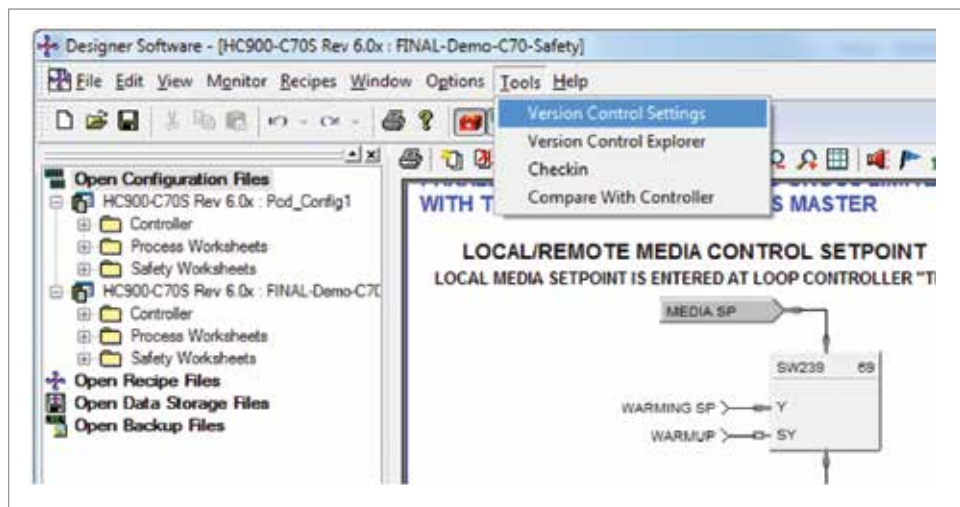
Designer Software - [HC900-C70S Rev 6.0x : FINAL-Demo-C70-Safety]

File Edit View Monitor Recipes Window Options Tools Help

Version Control Settings
Version Control Explorer
Checkin
Compare With Controller

Open Configuration Files
HC900-C70S Rev 6.0x : Pcd_Config1
Controller
Process Worksheets
Safety Worksheets
HC900-C70S Rev 6.0x : FINAL-Demo-C70
Controller
Process Worksheets
Safety Worksheets
Open Recipe Files
Open Data Storage Files
Open Backup Files

WITH T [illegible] S MASTER

LOCAL/REMOTE MEDIA CONTROL SETPOINT
LOCAL MEDIA SETPOINT IS ENTERED AT LOOP CONTROLLER "T

MEDIA SP
SW239 69
WARMING SP Y
WARMUP SY